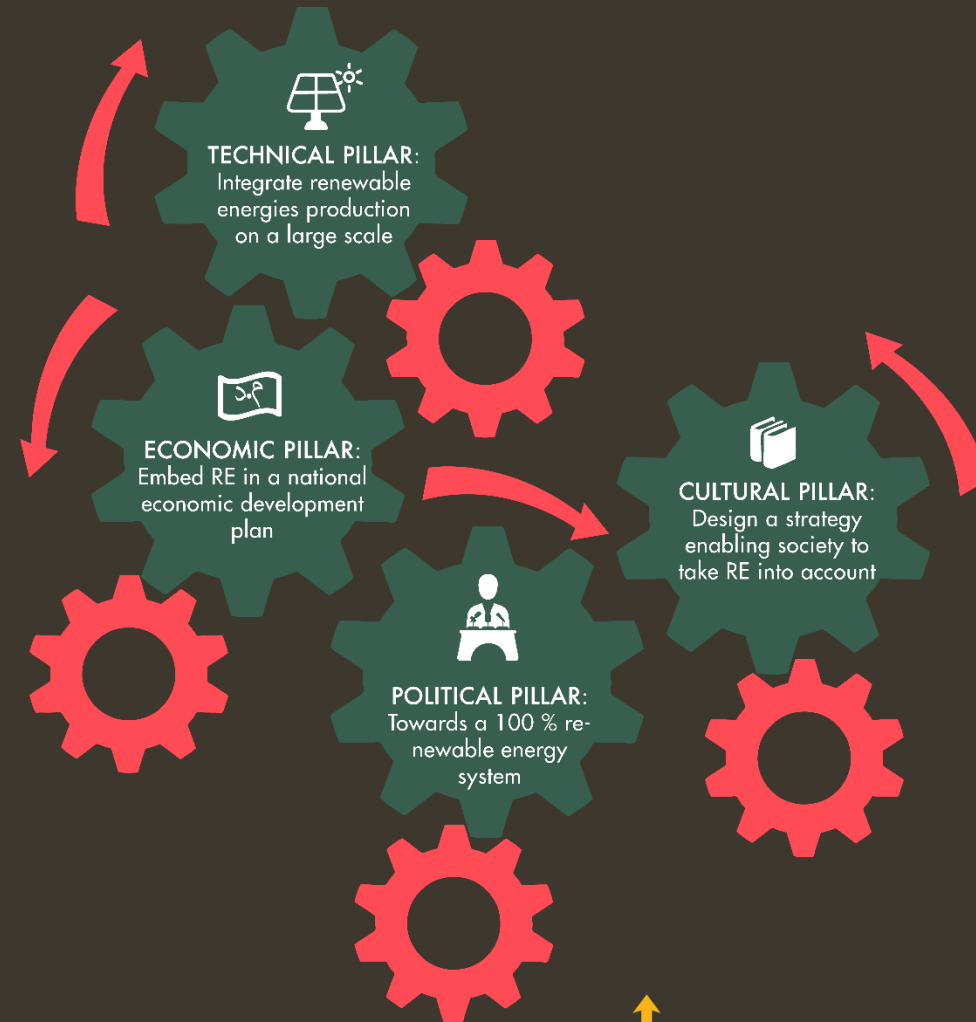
TECHNICAL PILLAR: Integrate renewable energies production on a large scale

ECONOMIC PILLAR: Embed RE in a national economic development plan

CULTURAL PILLAR: Design a strategy enabling society to take RE into account

POLITICAL PILLAR: Towards a 100 % renewable energy system